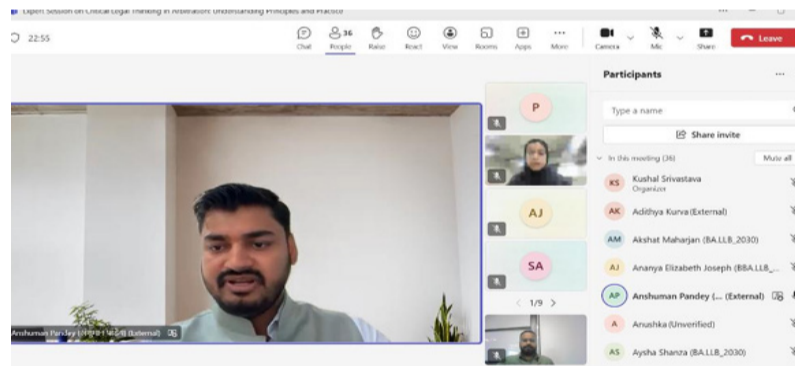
Expert Session on Critical Legal Thinking in Arbitration: Understanding Principles and Practice

22:55

Chat People 36 Raise React View Rooms Apps More Camera Mic Share Leave

Participants

Type a name

Share invite

In this meeting (36) Mute all

KS Kushal Srivastava Organizer

AK Adithya Kurva (External)

AM Akshat Maharjan (BA.LLB_2030)

AJ Ananya Elizabeth Joseph (BBA.LLB_...

AP Anshuman Pandey (... (External)

A Anushka (Unverified)

AS Aysha Shanza (BA.LLB_2030)

P

AJ

SA

1/9

Anshuman Pandey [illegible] (External)